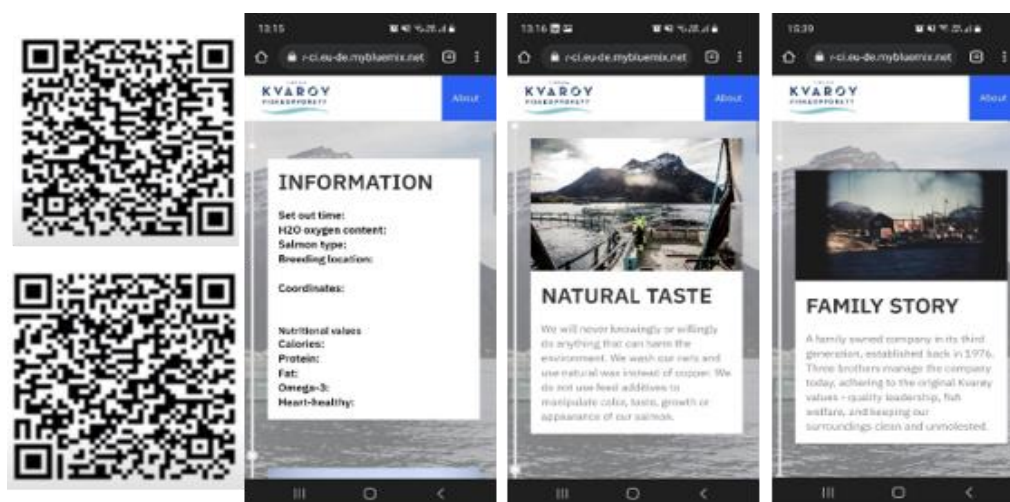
13:15

r-ci.eu-de.mybluemix.net

KVARØY
FISKEOPPDRETT

About

INFORMATION

Set out time:
H2O oxygen content:
Salmon type:
Breeding location:

Coordinates:

Nutritional values
Calories:
Protein:
Fat:
Omega-3:
Heart-healthy:

13:16

r-ci.eu-de.mybluemix.net

KVARØY
FISKEOPPDRETT

About

NATURAL TASTE

We will never knowingly or willingly do anything that can harm the environment. We wash our nets and use natural wax instead of copper. We do not use feed additives to manipulate color, taste, growth or appearance of our salmon.

13:39

r-ci.eu-de.mybluemix.net

KVARØY
FISKEOPPDRETT

About

FAMILY STORY

A family owned company in its third generation, established back in 1976. Three brothers manage the company today, adhering to the original Kvarøy values – quality leadership, fish welfare, and keeping our surroundings clean and unmolested.